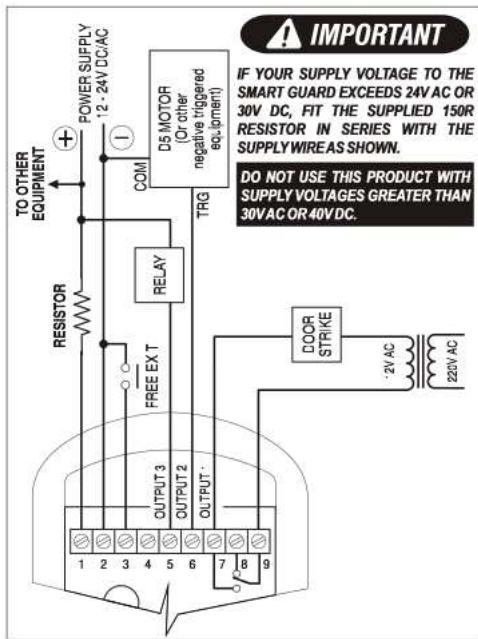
IMPORTANT

IF YOUR SUPPLY VOLTAGE TO THE SMART GUARD EXCEEDS 24V AC OR 30V DC, FIT THE SUPPLIED 150R RESISTOR IN SERIES WITH THE SUPPLY WIRE AS SHOWN.

DO NOT USE THIS PRODUCT WITH SUPPLY VOLTAGES GREATER THAN 30V AC OR 40V DC.

POWER SUPPLY 12 - 24V DC/AC

+

−

TO OTHER EQUIPMENT

D5 MOTOR (Or other negative triggered equipment)

COM

TRG

RELAY

RESISTOR

FREE EX T

DOOR STRIKE

·2V AC

220V AC

OUTPUT 3

OUTPUT 2

OUTPUT ·

1 2 3 4 5 6 7 8 9